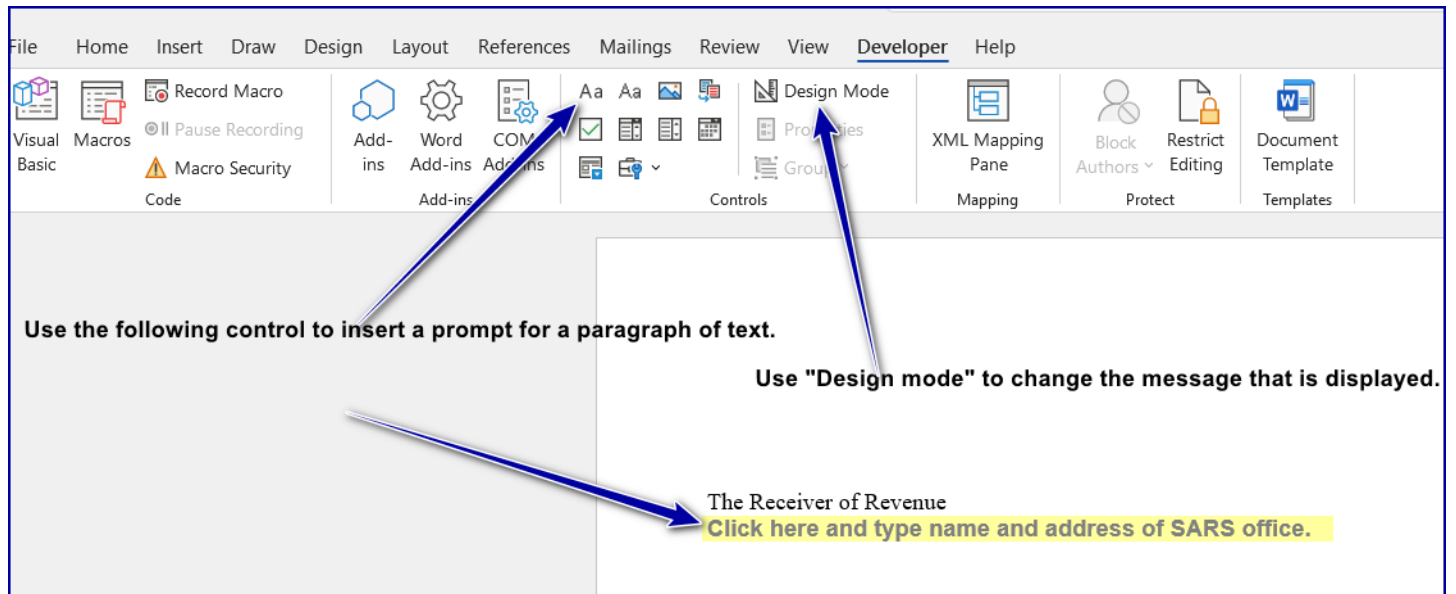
File Home Insert Draw Design Layout References Mailings Review View Developer Help

Visual Basic Macros Record Macro Pause Recording Macro Security Code

Add-ins Word Add-ins COM Add-ins Add-ins

Aa Aa

Design Mode Pro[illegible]ies Grou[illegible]

Controls

XML Mapping Pane Mapping

Block Authors Restrict Editing Protect

Document Template Templates

Use the following control to insert a prompt for a paragraph of text.

Use "Design mode" to change the message that is displayed.

The Receiver of Revenue
Click here and type name and address of SARS office.